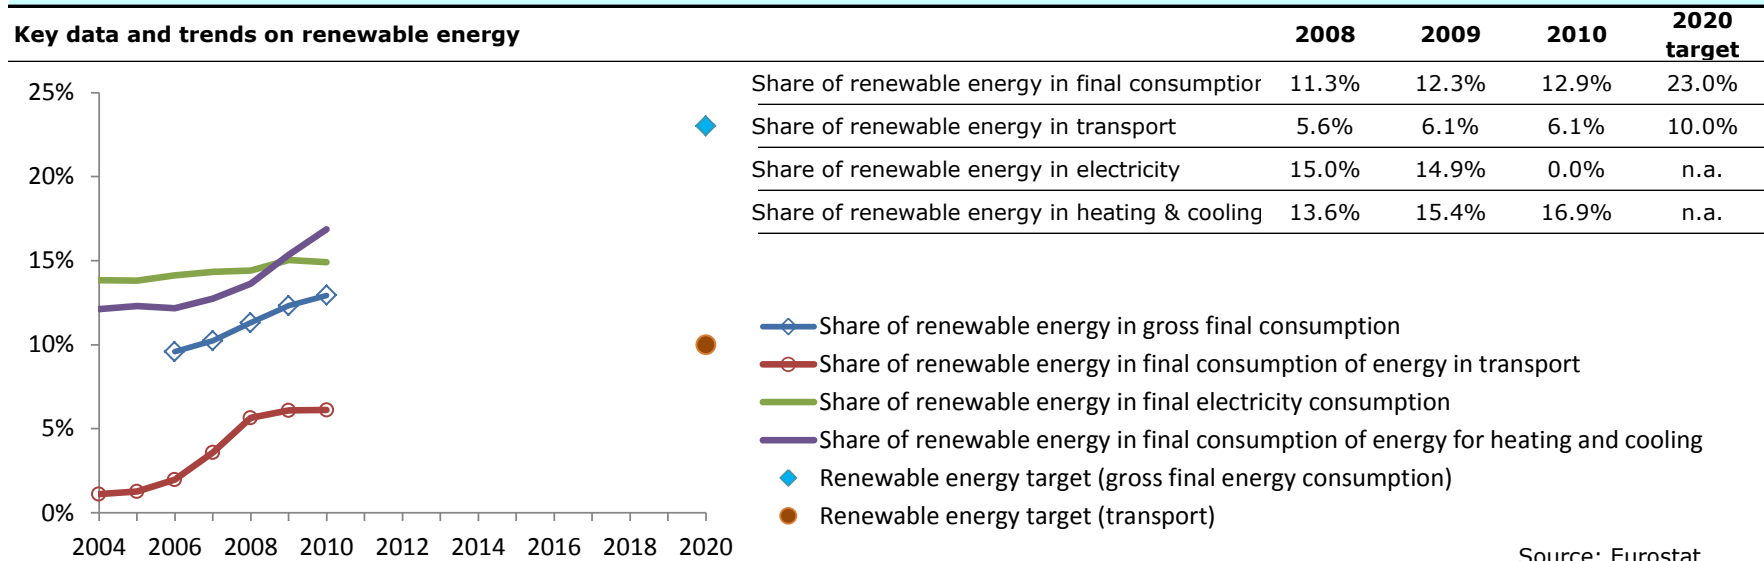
Key data and trends on renewable energy

| | 2008 | 2009 | 2010 | 2020 target |
|---|---|---|---|---|
| Share of renewable energy in final consumptior | 11.3% | 12.3% | 12.9% | 23.0% |
| Share of renewable energy in transport | 5.6% | 6.1% | 6.1% | 10.0% |
| Share of renewable energy in electricity | 15.0% | 14.9% | 0.0% | n.a. |
| Share of renewable energy in heating & cooling | 13.6% | 15.4% | 16.9% | n.a. |

25%
20%
15%
10%
5%
0%
2004 2006 2008 2010 2012 2014 2016 2018 2020

Share of renewable energy in gross final consumption
Share of renewable energy in final consumption of energy in transport
Share of renewable energy in final electricity consumption
Share of renewable energy in final consumption of energy for heating and cooling
Renewable energy target (gross final energy consumption)
Renewable energy target (transport)

Source: Eurostat